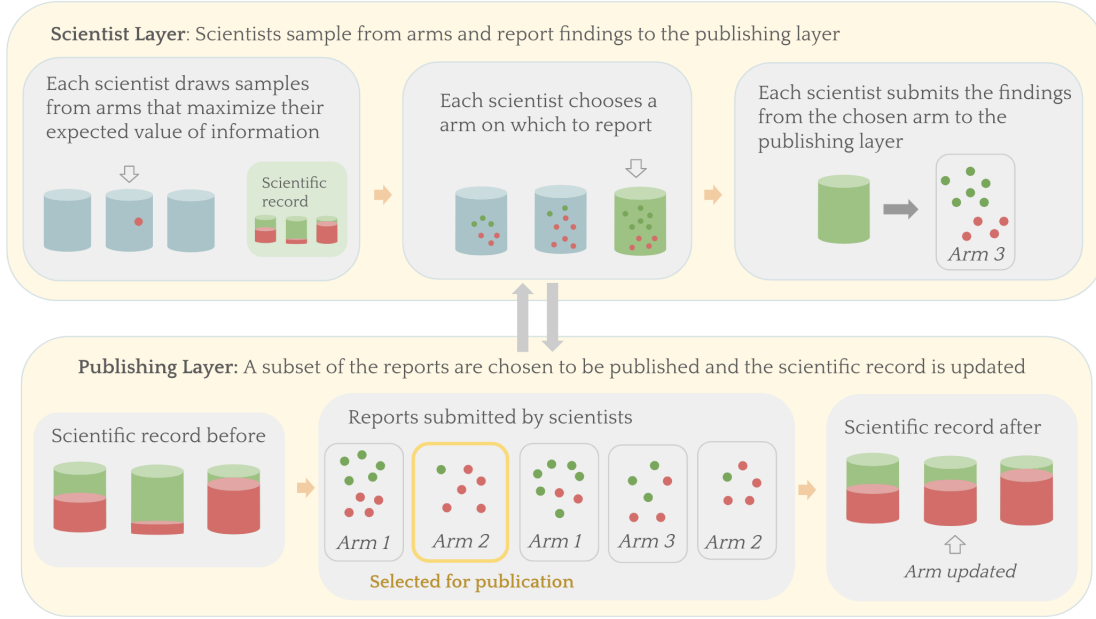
**Scientist Layer**: Scientists sample from arms and report findings to the publishing layer

Each scientist draws samples from arms that maximize their expected value of information

Scientific record

Each scientist chooses a arm on which to report

Each scientist submits the findings from the chosen arm to the publishing layer

Arm 3

**Publishing Layer:** A subset of the reports are chosen to be published and the scientific record is updated

Scientific record before

Reports submitted by scientists

Arm 1

Arm 2

Arm 1

Arm 3

Arm 2

Selected for publication

Scientific record after

Arm updated